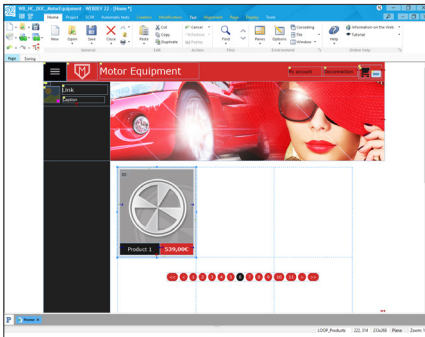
WB_HC_DOC_MotorEquipment - WEBDEV 22 - [Home *]

Home Project SCM Automatic tests Creation Modification Text Alignment Page Display Tools

New Open Save Check in Paste Cut Copy Duplicate Cancel Window Undo Find Panes Options Compiling File Windows Help Information on the Web Tutorial

General Edit Actions Find Environment Online help

Page Testing

Motor Equipment

My account My connection

Link

Caption

Product 1

539,00€

Home

LOOP_Products 222, 314 233x260 Place Zoom